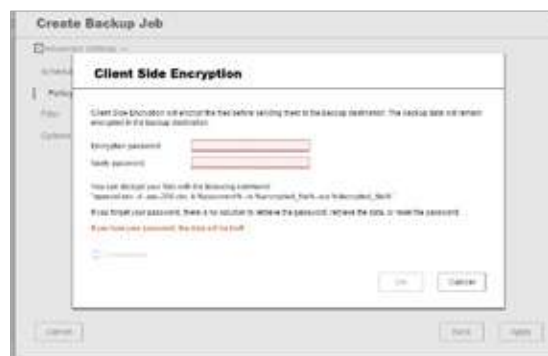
Create Backup Job

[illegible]

Schedu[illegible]

Policy

Filter

Options

Client Side Encryption

Client Side Encryption will encrypt the files before sending them to the backup destination. The backup data will remain encrypted in the backup destination.

Encryption password:

Verify password:

You can decrypt your files with the following command: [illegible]

If you forget your password, there is no solution to retrieve the password, retrieve the data, or reset the password.

If you lose your password, the data will be lost!

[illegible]

OK Cancel

Cancel

Back Apply